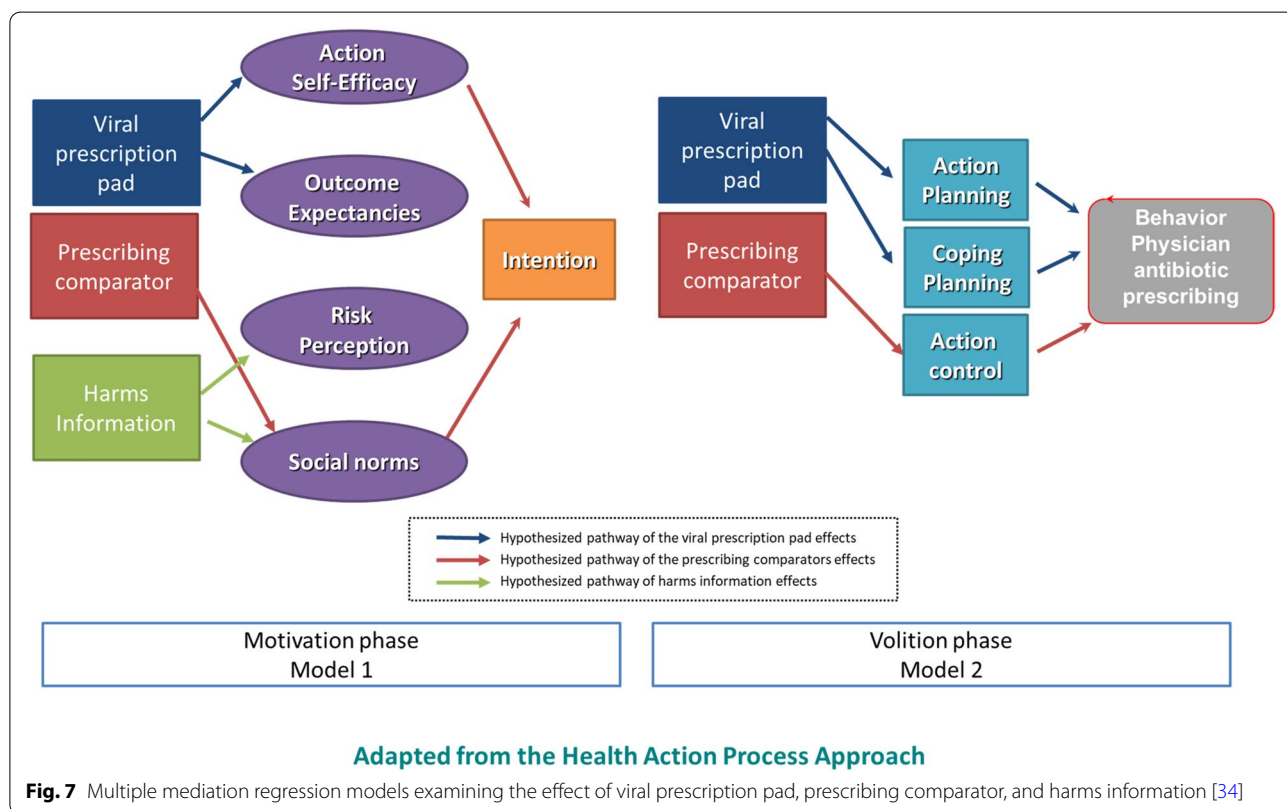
Action Self-Efficacy

Viral prescription pad

Outcome Expectancies

Prescribing comparator

Intention

Risk Perception

Harms Information

Social norms

Viral prescription pad

Prescribing comparator

Action Planning

Coping Planning

Action control

Behavior Physician antibiotic prescribing

Hypothesized pathway of the viral prescription pad effects
Hypothesized pathway of the prescribing comparators effects
Hypothesized pathway of harms information effects

Motivation phase
Model 1

Volition phase
Model 2

Adapted from the Health Action Process Approach

**Fig. 7** Multiple mediation regression models examining the effect of viral prescription pad, prescribing comparator, and harms information [34]